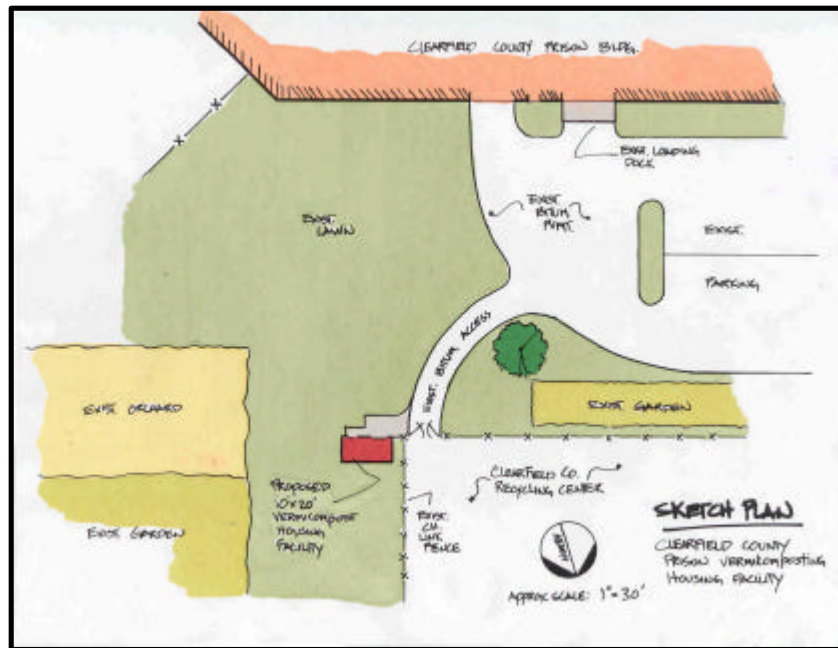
CLEARFIELD COUNTY PRISON BLDG.

EXIST. LOADING DOCK

EXIST. BITUM. PAVT.

EXIST. PARKING

EXIST. LAWN

EXIST. BITUM. ACCESS

EXIST. ORCHARD

EXIST. GARDEN

EXIST. GARDEN

PROPOSED 10'x20' VERMICOMPOST HOUSING FACILITY

EXIST. CH. LINK FENCE

CLEARFIELD CO. RECYCLING CENTER

NORTH

APPROX. SCALE: 1" = 30'

SKETCH PLAN

CLEARFIELD COUNTY PRISON VERMICOMPOSTING HOUSING FACILITY